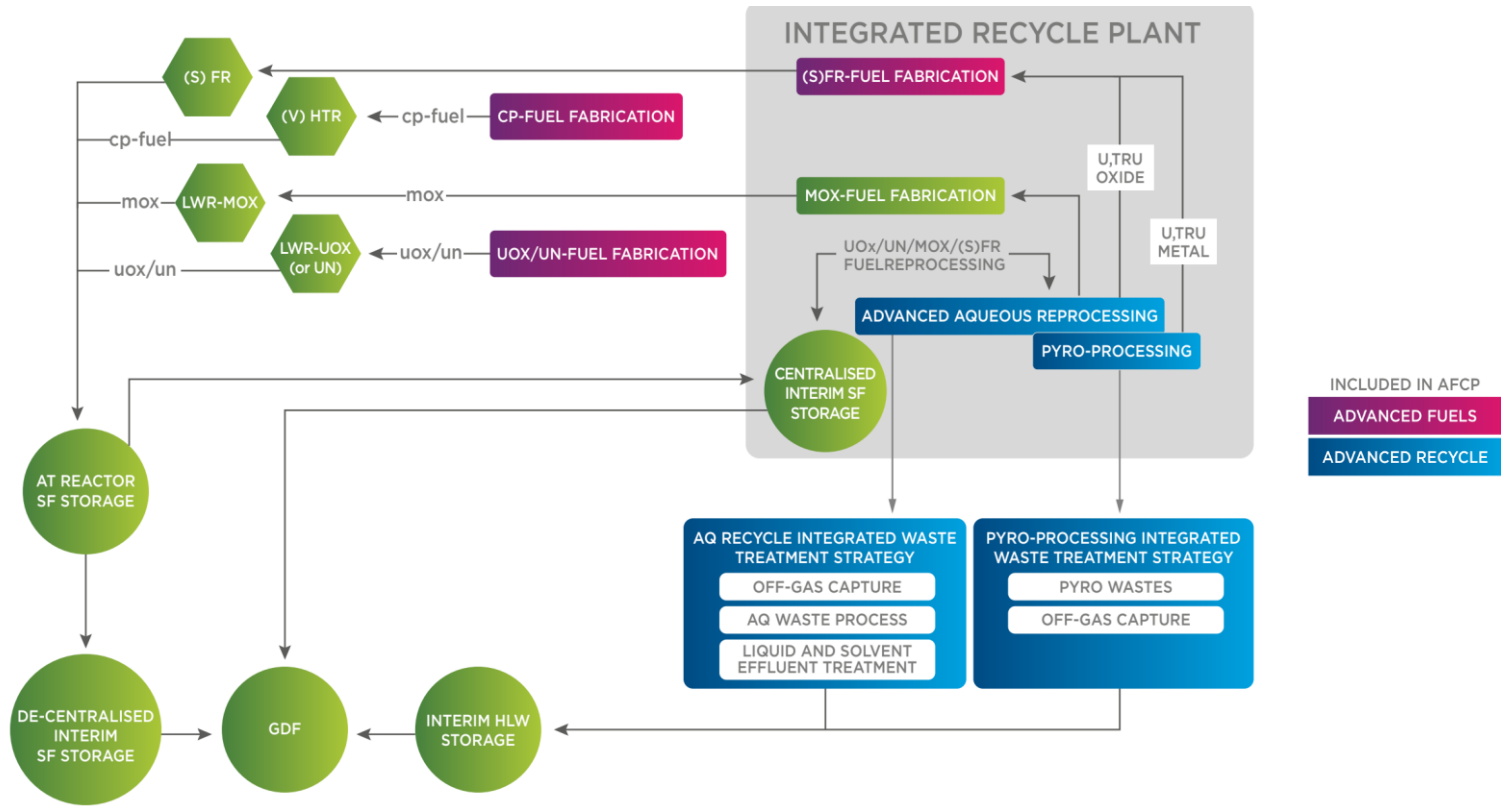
INTEGRATED RECYCLE PLANT

(S) FR

(S)FR-FUEL FABRICATION

(V) HTR

cp-fuel

CP-FUEL FABRICATION

cp-fuel

U,TRU OXIDE

mox

LWR-MOX

mox

MOX-FUEL FABRICATION

U,TRU METAL

LWR-UOX (or UN)

uox/un

UOX/UN-FUEL FABRICATION

uox/un

UOx/UN/MOX/(S)FR FUELREPROCESSING

ADVANCED AQUEOUS REPROCESSING

PYRO-PROCESSING

CENTRALISED INTERIM SF STORAGE

INCLUDED IN AFCP

ADVANCED FUELS

ADVANCED RECYCLE

AT REACTOR SF STORAGE

AQ RECYCLE INTEGRATED WASTE TREATMENT STRATEGY

OFF-GAS CAPTURE

AQ WASTE PROCESS

LIQUID AND SOLVENT EFFLUENT TREATMENT

PYRO-PROCESSING INTEGRATED WASTE TREATMENT STRATEGY

PYRO WASTES

OFF-GAS CAPTURE

DE-CENTRALISED INTERIM SF STORAGE

GDF

INTERIM HLW STORAGE